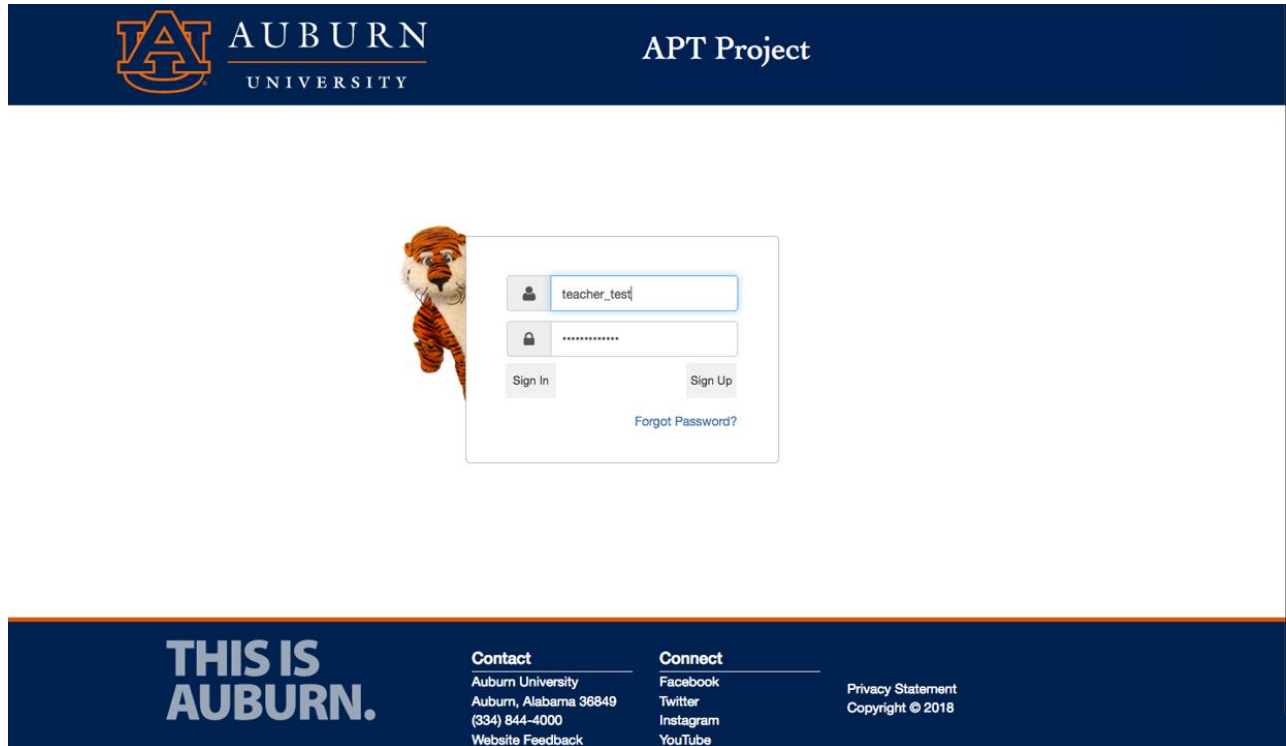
AUBURN
UNIVERSITY

APT Project

teacher_test

•••••••••••••

Sign In

Sign Up

Forgot Password?

THIS IS AUBURN.

Contact
Auburn University
Auburn, Alabama 36849
(334) 844-4000
Website Feedback

Connect
Facebook
Twitter
Instagram
YouTube

Privacy Statement
Copyright © 2018